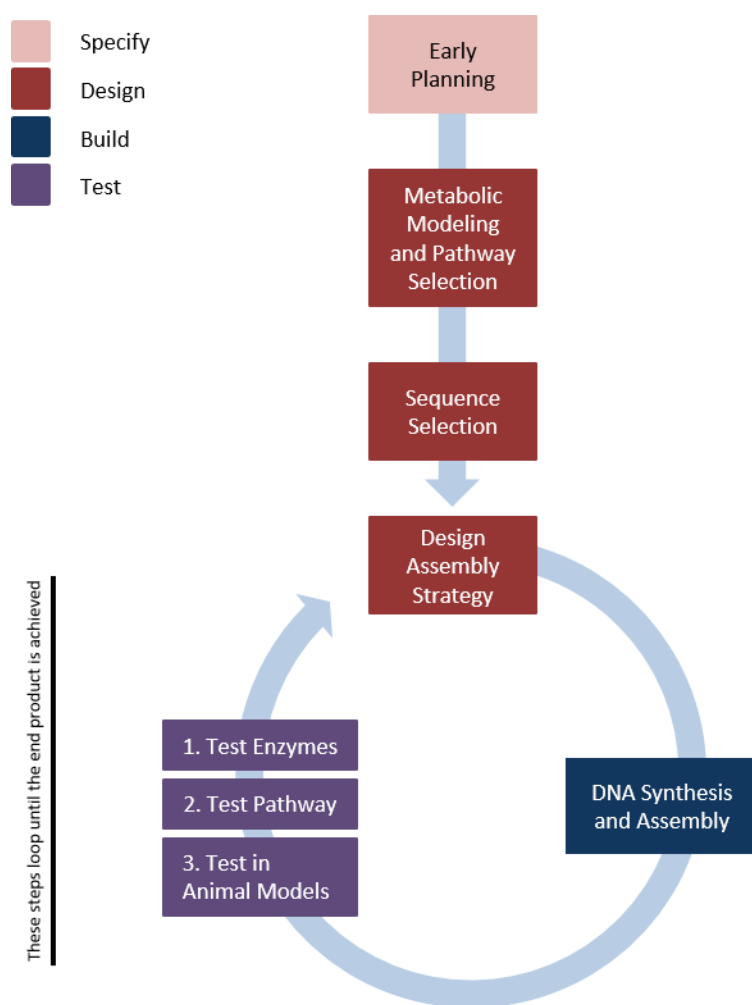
Specify
Design
Build
Test

Early Planning

Metabolic Modeling and Pathway Selection

Sequence Selection

Design Assembly Strategy

These steps loop until the end product is achieved

1. Test Enzymes
2. Test Pathway
3. Test in Animal Models

DNA Synthesis and Assembly